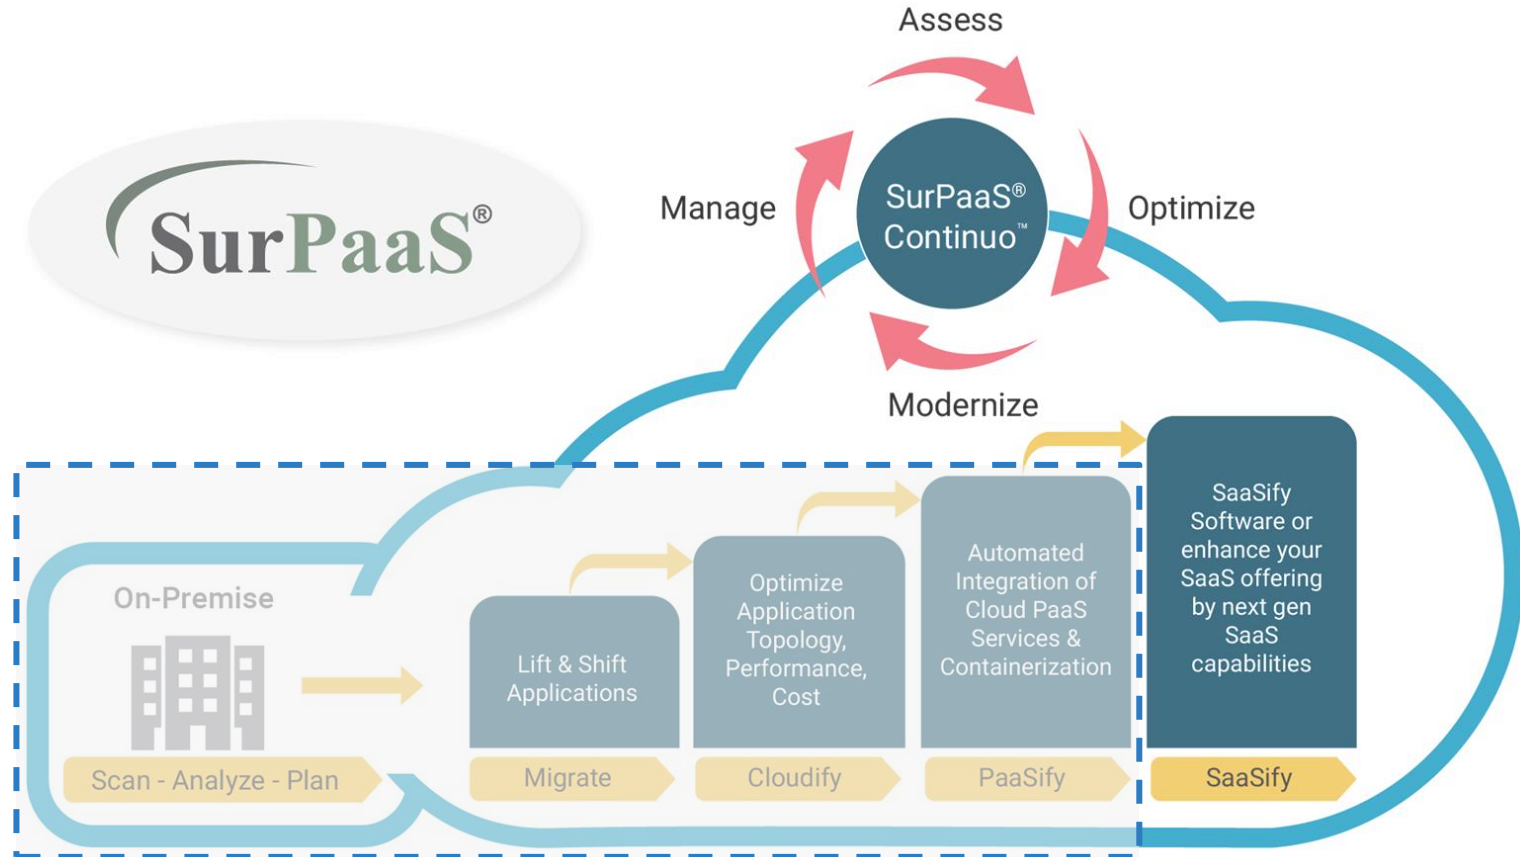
SurPaaS®

Assess

Manage

SurPaaS® Continuo™

Optimize

Modernize

On-Premise

Scan - Analyze - Plan

Lift & Shift Applications

Migrate

Optimize Application Topology, Performance, Cost

Cloudify

Automated Integration of Cloud PaaS Services & Containerization

PaaSify

SaaSify Software or enhance your SaaS offering by next gen SaaS capabilities

SaaSify